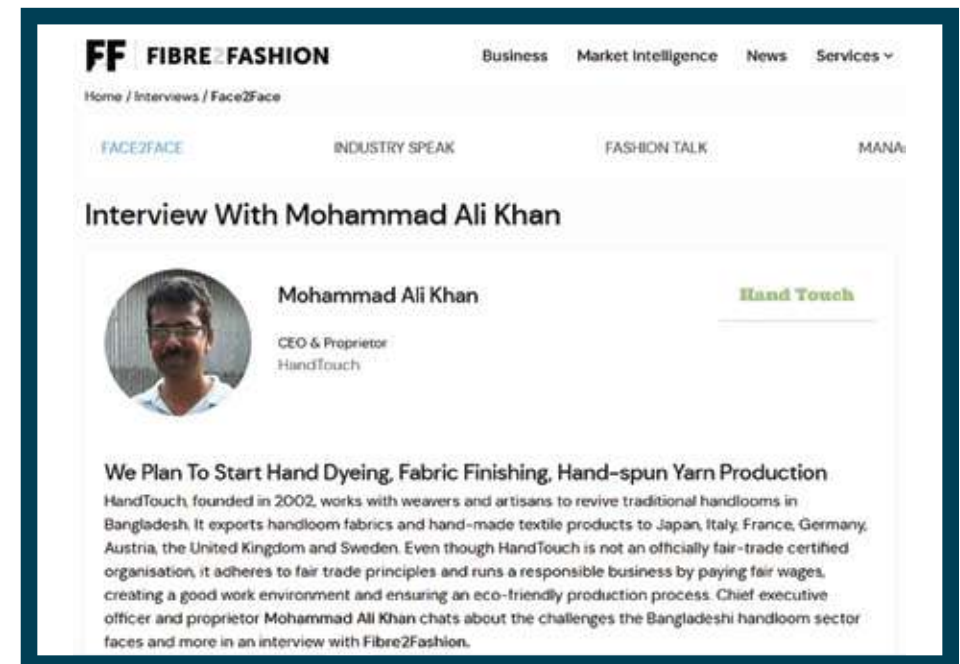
FF FIBRE2FASHION

Business Market Intelligence News Services

Home / Interviews / Face2Face

FACE2FACE INDUSTRY SPEAK FASHION TALK MANA

Interview With Mohammad Ali Khan

Mohammad Ali Khan

CEO & Proprietor
HandTouch

Hand Touch

We Plan To Start Hand Dyeing, Fabric Finishing, Hand-spun Yarn Production

HandTouch, founded in 2002, works with weavers and artisans to revive traditional handlooms in Bangladesh. It exports handloom fabrics and hand-made textile products to Japan, Italy, France, Germany, Austria, the United Kingdom and Sweden. Even though HandTouch is not an officially fair-trade certified organisation, it adheres to fair trade principles and runs a responsible business by paying fair wages, creating a good work environment and ensuring an eco-friendly production process. Chief executive officer and proprietor Mohammad Ali Khan chats about the challenges the Bangladeshi handloom sector faces and more in an interview with Fibre2Fashion.